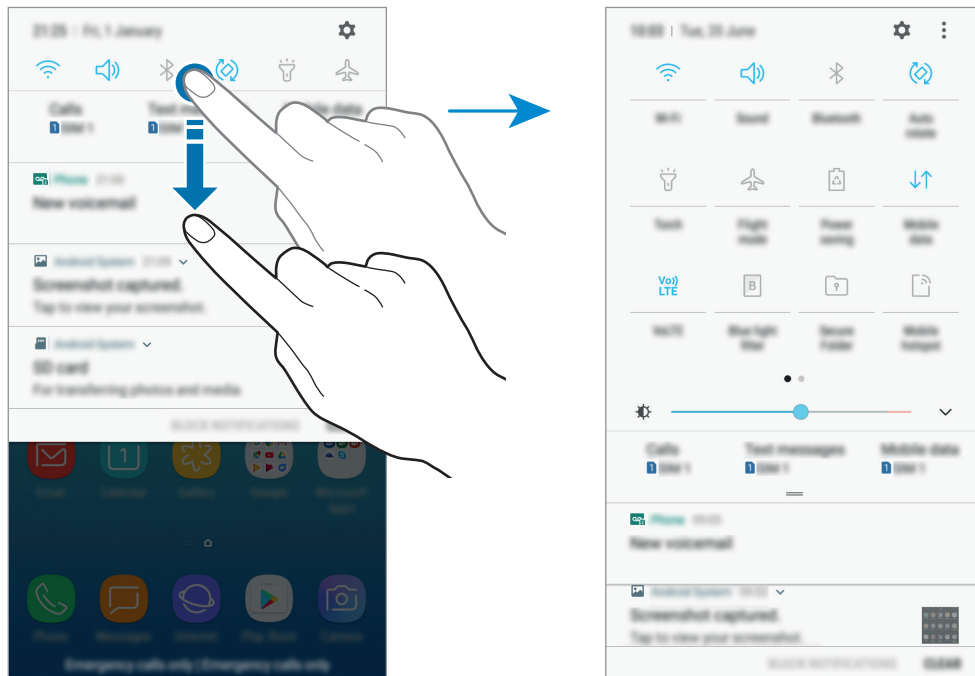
21:25 | Fri, 1 January

Calls
1 SIM 1

Text m

ile data

Phone 21:20
New voicemail

Android System 21:20
Screenshot captured.
Tap to view your screenshot.

Android System
SD card
For transferring photos and media

BLOCK NOTIFICATIONS

Email
Calendar
Gallery
Google
Microsoft Apps

Phone
Messages
Internet
Play Store
Camera

Emergency calls only | Emergency calls only

10:03 | Tue, 20 June

Wi-Fi
Sound
Bluetooth
Auto rotate

Torch
Flight mode
Power saving
Mobile data

VoLTE
Blue light filter
Secure Folder
Mobile hotspot

Calls
1 SIM 1
Text messages
1 SIM 1
Mobile data
1 SIM 1

Phone 09:05
New voicemail

Android System 09:02
Screenshot captured.
Tap to view your screenshot.

BLOCK NOTIFICATIONS
CLEAR